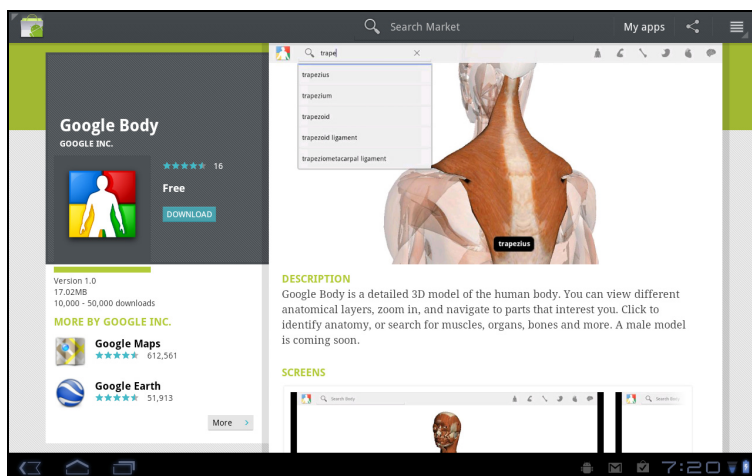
Search Market

My apps

Google Body
GOOGLE INC.

★★★★★ 16

Free

DOWNLOAD

Version 1.0
17.02MB
10,000 - 50,000 downloads

MORE BY GOOGLE INC.

Google Maps
★★★★★ 612,561

Google Earth
★★★★★ 51,913

More

trape

trapezius
trapezium
trapezoid
trapezoid ligament
trapeziometacarpal ligament

trapezius

DESCRIPTION

Google Body is a detailed 3D model of the human body. You can view different anatomical layers, zoom in, and navigate to parts that interest you. Click to identify anatomy, or search for muscles, organs, bones and more. A male model is coming soon.

SCREENS

Search Body

Search Body

7:20